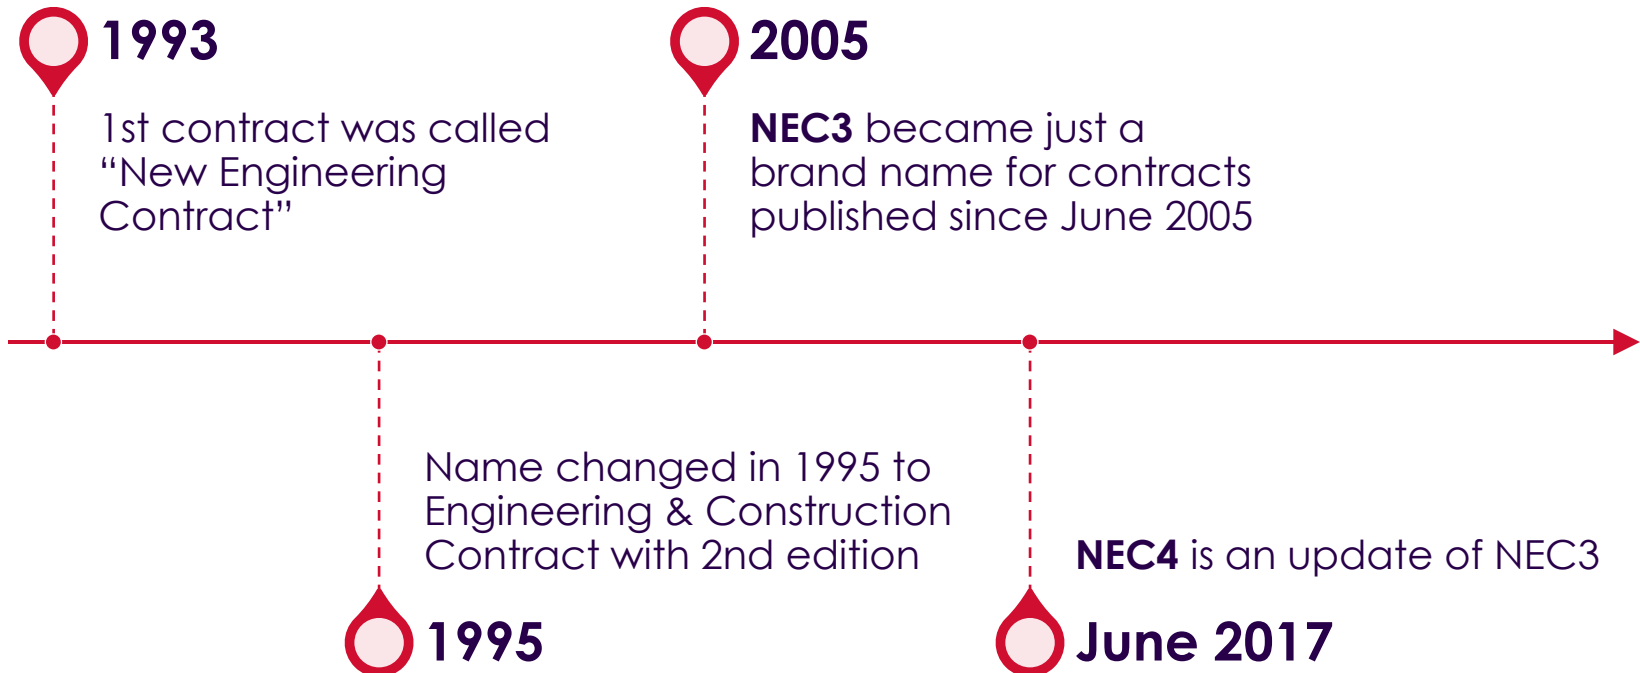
1993

1st contract was called "New Engineering Contract"

2005

NEC3 became just a brand name for contracts published since June 2005

Name changed in 1995 to Engineering & Construction Contract with 2nd edition

1995

NEC4 is an update of NEC3

June 2017